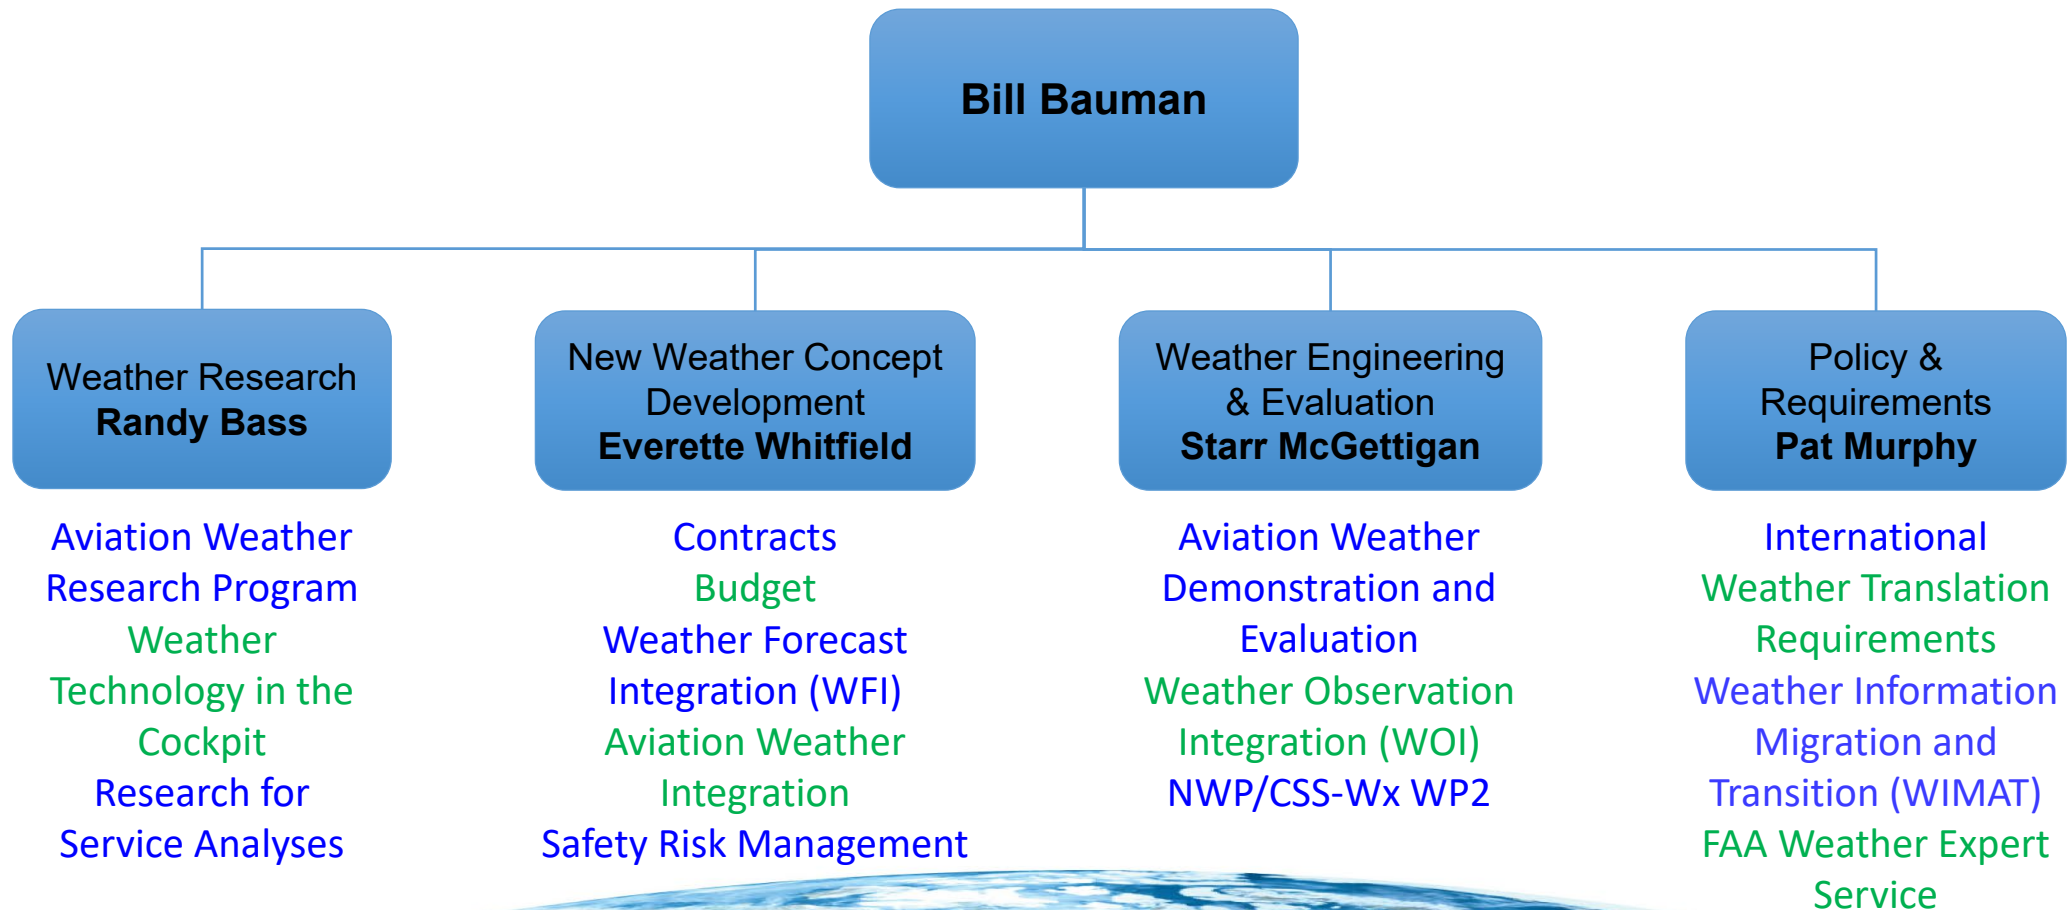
Bill Bauman

Weather Research
Randy Bass

Aviation Weather Research Program
Weather Technology in the Cockpit
Research for Service Analyses

New Weather Concept Development
Everette Whitfield

Contracts
Budget
Weather Forecast Integration (WFI)
Aviation Weather Integration
Safety Risk Management

Weather Engineering & Evaluation
Starr McGettigan

Aviation Weather Demonstration and Evaluation
Weather Observation Integration (WOI)
NWP/CSS-Wx WP2

Policy & Requirements
Pat Murphy

International
Weather Translation Requirements
Weather Information Migration and Transition (WIMAT)
FAA Weather Expert Service